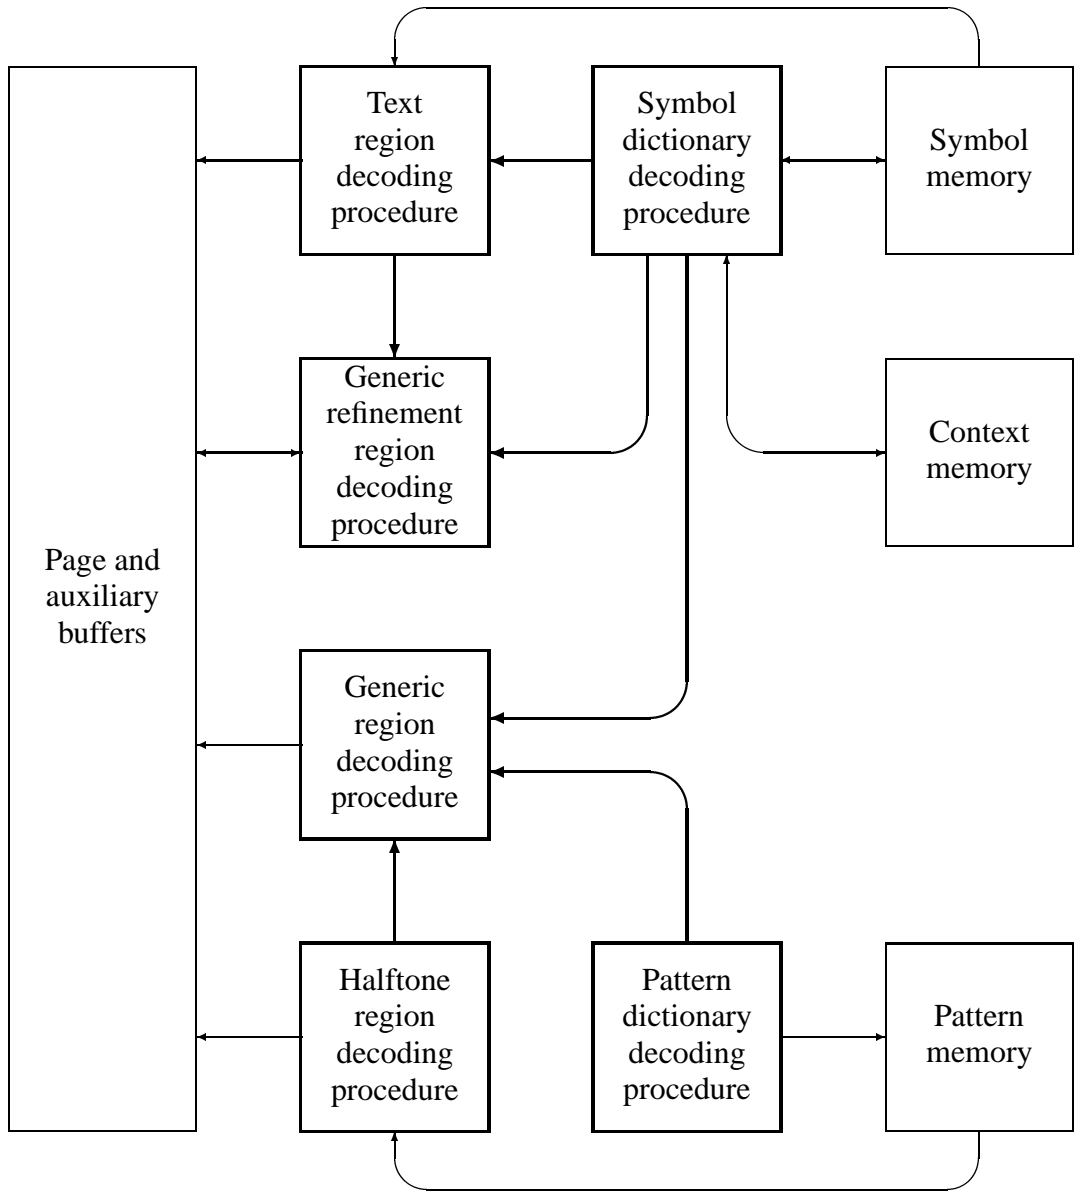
Page and auxiliary buffers

Text region decoding procedure

Symbol dictionary decoding procedure

Symbol memory

Generic refinement region decoding procedure

Context memory

Generic region decoding procedure

Halftone region decoding procedure

Pattern dictionary decoding procedure

Pattern memory